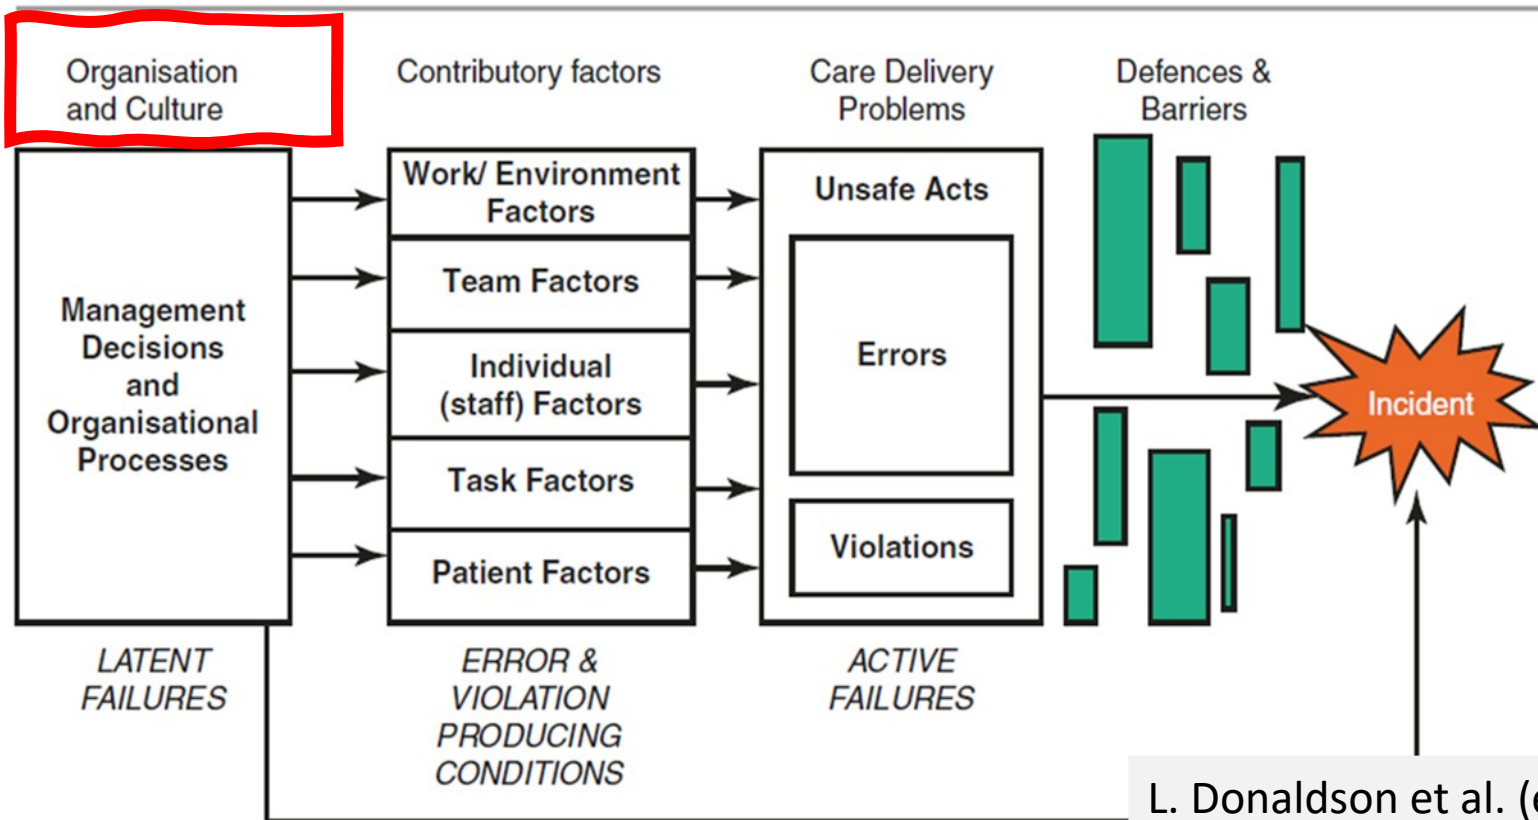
Organisation and Culture

Contributory factors

Care Delivery Problems

Defences & Barriers

Management Decisions and Organisational Processes

Work/ Environment Factors

Team Factors

Individual (staff) Factors

Task Factors

Patient Factors

Unsafe Acts

Errors

Violations

Incident

LATENT FAILURES

ERROR & VIOLATION PRODUCING CONDITIONS

ACTIVE FAILURES

L. Donaldson et al. ([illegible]